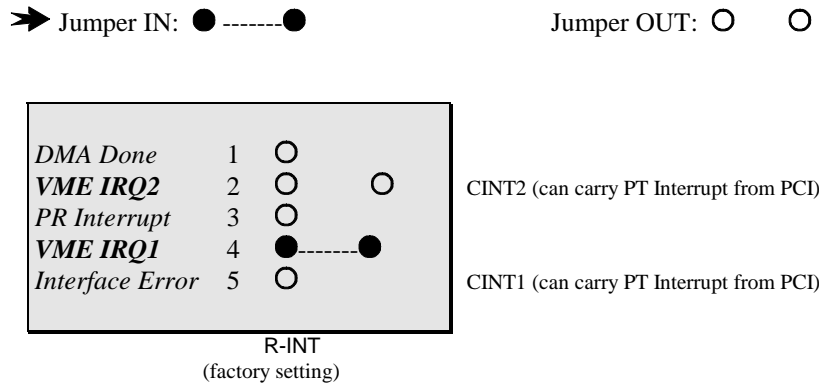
Jumper IN: ● -------● Jumper OUT: ○ ○

| | | | |
|---|---|---|---|
| *DMA Done* | 1 | ○ | |
| ***VME IRQ2*** | 2 | ○ ○ | CINT2 (can carry PT Interrupt from PCI) |
| *PR Interrupt* | 3 | ○ | |
| ***VME IRQ1*** | 4 | ●-------● | CINT1 (can carry PT Interrupt from PCI) |
| *Interface Error* | 5 | ○ | |

R-INT
(factory setting)